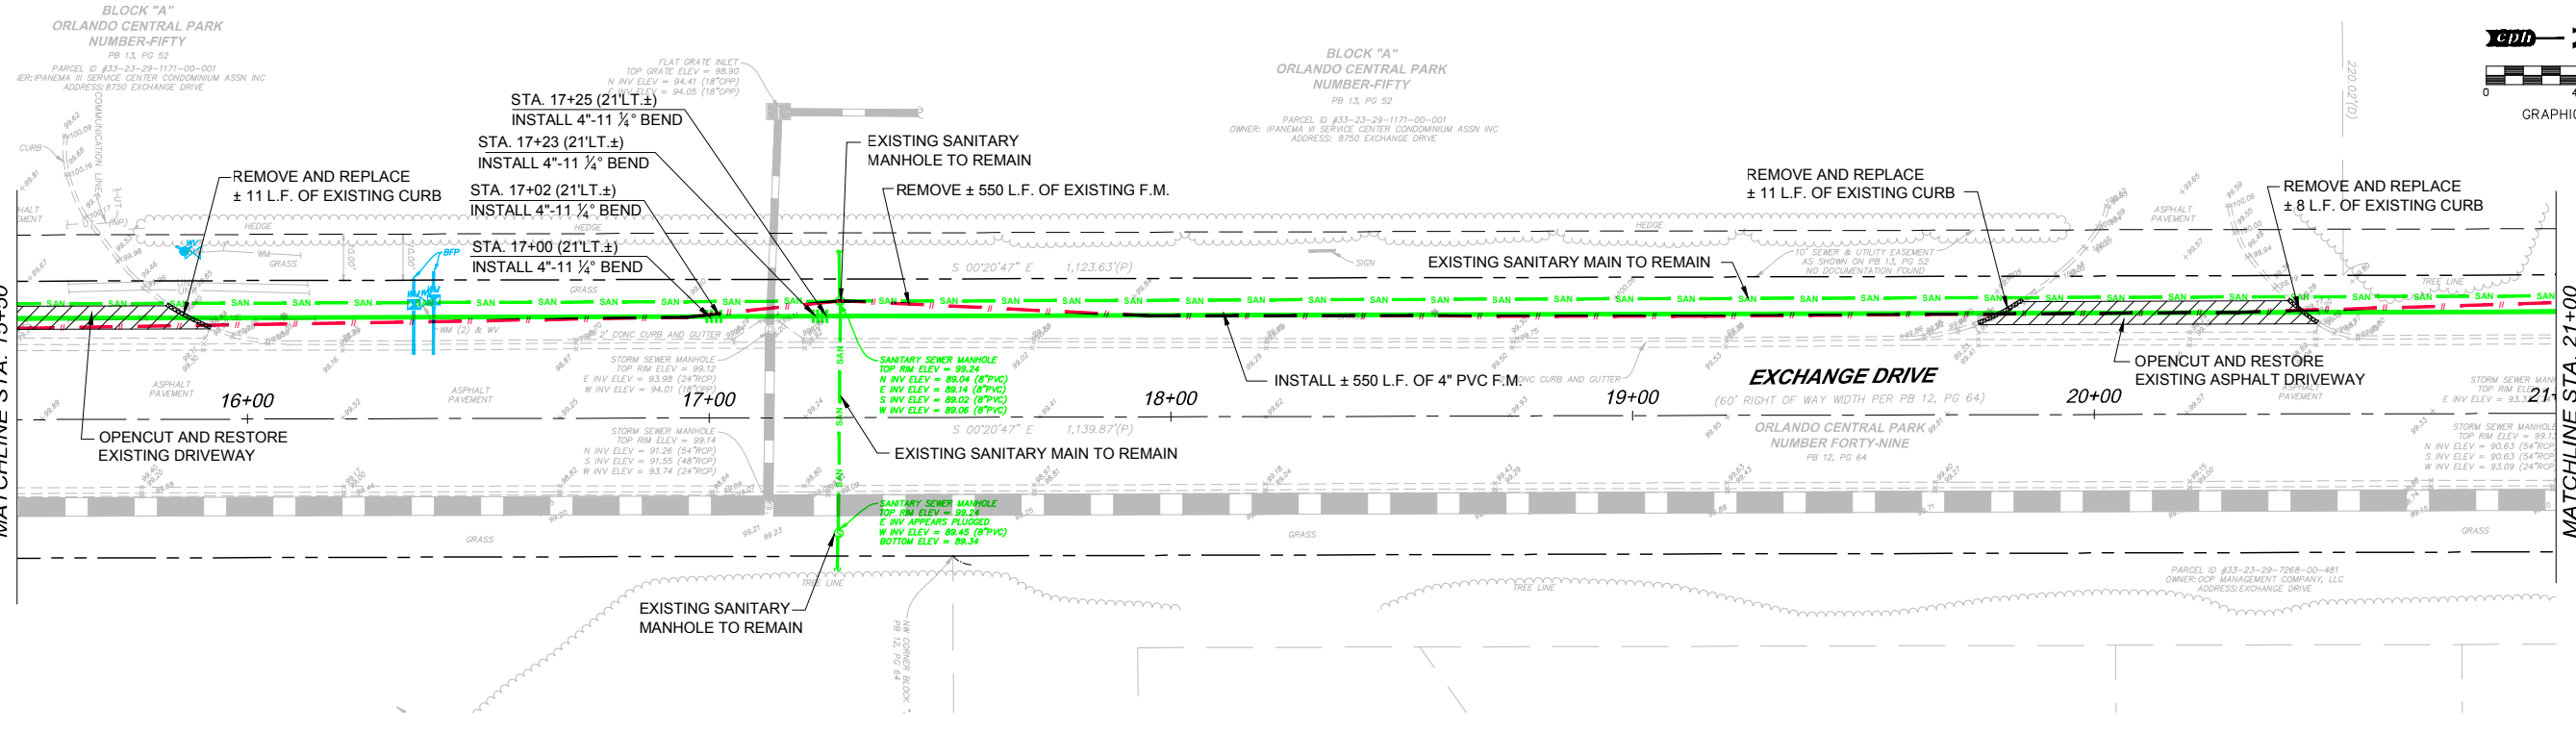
BLOCK "A"
ORLANDO CENTRAL PARK
NUMBER-FIFTY
PB 13, PG 52
PARCEL ID #33-23-29-1171-00-001
OWNER: IPANEMA III SERVICE CENTER CONDOMINIUM ASSN INC
ADDRESS: 8750 EXCHANGE DRIVE

FLAT GRATE INLET
TOP GRATE ELEV = 98.90
N INV ELEV = 94.41 (18"CPP)
E INV ELEV = 94.05 (18"CPP)

STA. 17+25 (21'LT.±)
INSTALL 4"-11 ¼° BEND

STA. 17+23 (21'LT.±)
INSTALL 4"-11 ¼° BEND

STA. 17+02 (21'LT.±)
INSTALL 4"-11 ¼° BEND

STA. 17+00 (21'LT.±)
INSTALL 4"-11 ¼° BEND

EXISTING SANITARY MANHOLE TO REMAIN

REMOVE ± 550 L.F. OF EXISTING F.M.

REMOVE AND REPLACE ± 11 L.F. OF EXISTING CURB

BLOCK "A"
ORLANDO CENTRAL PARK
NUMBER-FIFTY
PB 13, PG 52
PARCEL ID #33-23-29-1171-00-001
OWNER: IPANEMA III SERVICE CENTER CONDOMINIUM ASSN INC
ADDRESS: 8750 EXCHANGE DRIVE

REMOVE AND REPLACE ± 11 L.F. OF EXISTING CURB

REMOVE AND REPLACE ± 8 L.F. OF EXISTING CURB

EXISTING SANITARY MAIN TO REMAIN

10' SEWER & UTILITY EASEMENT AS SHOWN ON PB 13, PG 52 NO DOCUMENTATION FOUND

S 00°20'47" E 1,123.63'(P)

HEDGE
GRASS
SAN
BFP
CURB
SIGN
TREE LINE
ASPHALT PAVEMENT
2' CONC CURB AND GUTTER

SANITARY SEWER MANHOLE
TOP RIM ELEV = 99.24
N INV ELEV = 89.04 (8"PVC)
E INV ELEV = 89.14 (8"PVC)
S INV ELEV = 89.02 (8"PVC)
W INV ELEV = 89.06 (8"PVC)

STORM SEWER MANHOLE
TOP RIM ELEV = 99.12
E INV ELEV = 93.98 (24"RCP)
W INV ELEV = 94.01 (18"CPP)

INSTALL ± 550 L.F. OF 4" PVC F.M.

OPENCUT AND RESTORE EXISTING ASPHALT DRIVEWAY

EXCHANGE DRIVE
(60' RIGHT OF WAY WIDTH PER PB 12, PG 64)

16+00
17+00
18+00
19+00
20+00
21+00

OPENCUT AND RESTORE EXISTING DRIVEWAY

S 00°20'47" E 1,139.87'(P)

EXISTING SANITARY MAIN TO REMAIN

STORM SEWER MANHOLE
TOP RIM ELEV = 99.14
N INV ELEV = 91.26 (54"RCP)
S INV ELEV = 91.55 (48"RCP)
W INV ELEV = 93.74 (24"RCP)

ORLANDO CENTRAL PARK
NUMBER FORTY-NINE
PB 12, PG 64

SANITARY SEWER MANHOLE
TOP RIM ELEV = 99.24
E INV APPEARS PLUGGED
W INV ELEV = 89.45 (8"PVC)
BOTTOM ELEV = 89.34

STORM SEWER MANHOLE
TOP RIM ELEV = 99.1
N INV ELEV = 90.63 (54"RCP)
S INV ELEV = 90.63 (54"RCP)
W INV ELEV = 93.09 (24"RCP)

PARCEL ID #33-23-29-7268-00-481
OWNER: OCP MANAGEMENT COMPANY, LLC
ADDRESS: EXCHANGE DRIVE

EXISTING SANITARY MANHOLE TO REMAIN

NW CORNER BLOCK PB 12, PG 64

MATCHLINE STA. 15+00
MATCHLINE STA. 21+00

cph
GRAPHIC
0